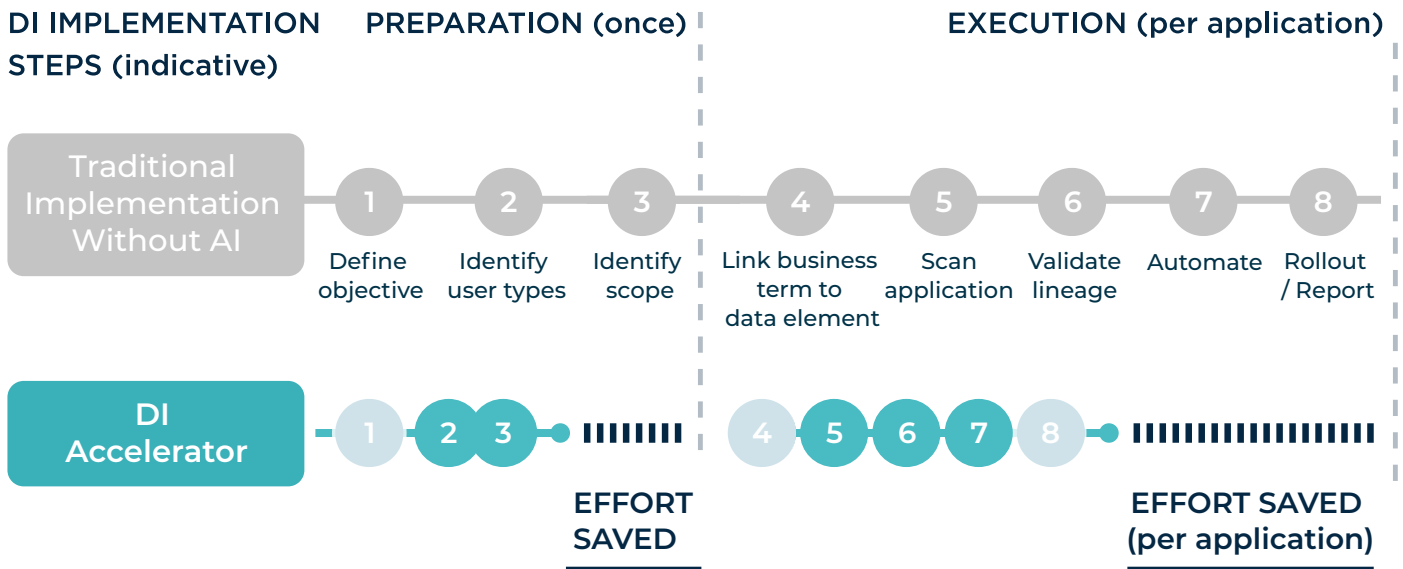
DI IMPLEMENTATION STEPS (indicative)

PREPARATION (once)

EXECUTION (per application)

Traditional Implementation Without AI

1 Define objective
2 Identify user types
3 Identify scope
4 Link business term to data element
5 Scan application
6 Validate lineage
7 Automate
8 Rollout / Report

DI Accelerator

1 2 3

EFFORT SAVED

4 5 6 7 8

EFFORT SAVED (per application)